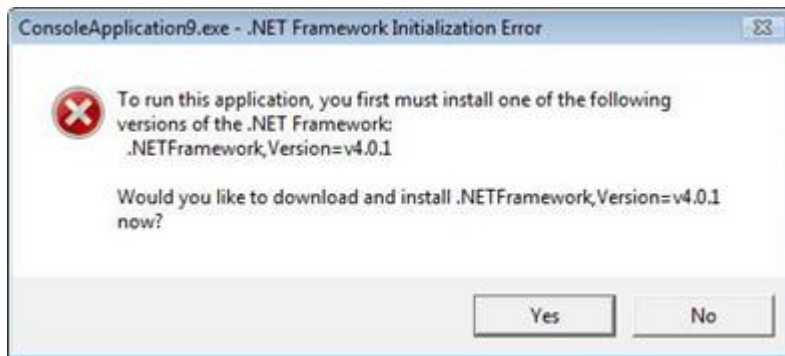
ConsoleApplication9.exe - .NET Framework Initialization Error

To run this application, you first must install one of the following versions of the .NET Framework:
.NETFramework,Version=v4.0.1

Would you like to download and install .NETFramework,Version=v4.0.1 now?

Yes

No